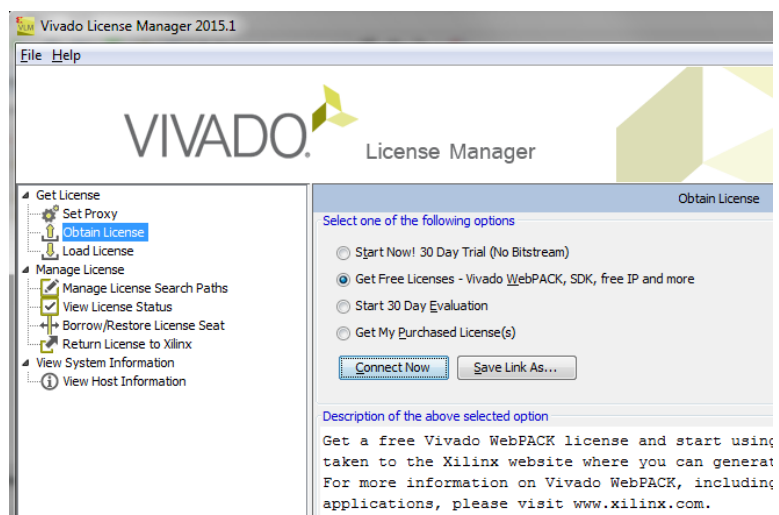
VLM Vivado License Manager 2015.1

File Help

VIVADO. License Manager

Get License
Set Proxy
Obtain License
Load License
Manage License
Manage License Search Paths
View License Status
Borrow/Restore License Seat
Return License to Xilinx
View System Information
View Host Information

Obtain License

Select one of the following options

Start Now! 30 Day Trial (No Bitstream)
Get Free Licenses - Vivado WebPACK, SDK, free IP and more
Start 30 Day Evaluation
Get My Purchased License(s)

Connect Now
Save Link As...

Description of the above selected option

Get a free Vivado WebPACK license and start usin
taken to the Xilinx website where you can genera
For more information on Vivado WebPACK, includin
applications, please visit www.xilinx.com.